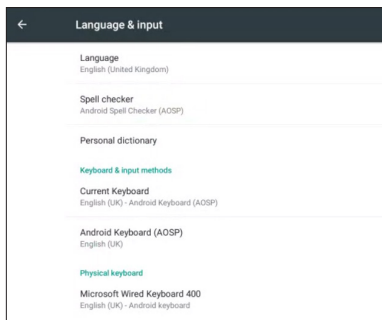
Language & input

Language
English (United Kingdom)

Spell checker
Android Spell Checker (AOSP)

Personal dictionary

Keyboard & input methods

Current Keyboard
English (UK) - Android Keyboard (AOSP)

Android Keyboard (AOSP)
English (UK)

Physical keyboard

Microsoft Wired Keyboard 400
English (UK) - Android keyboard